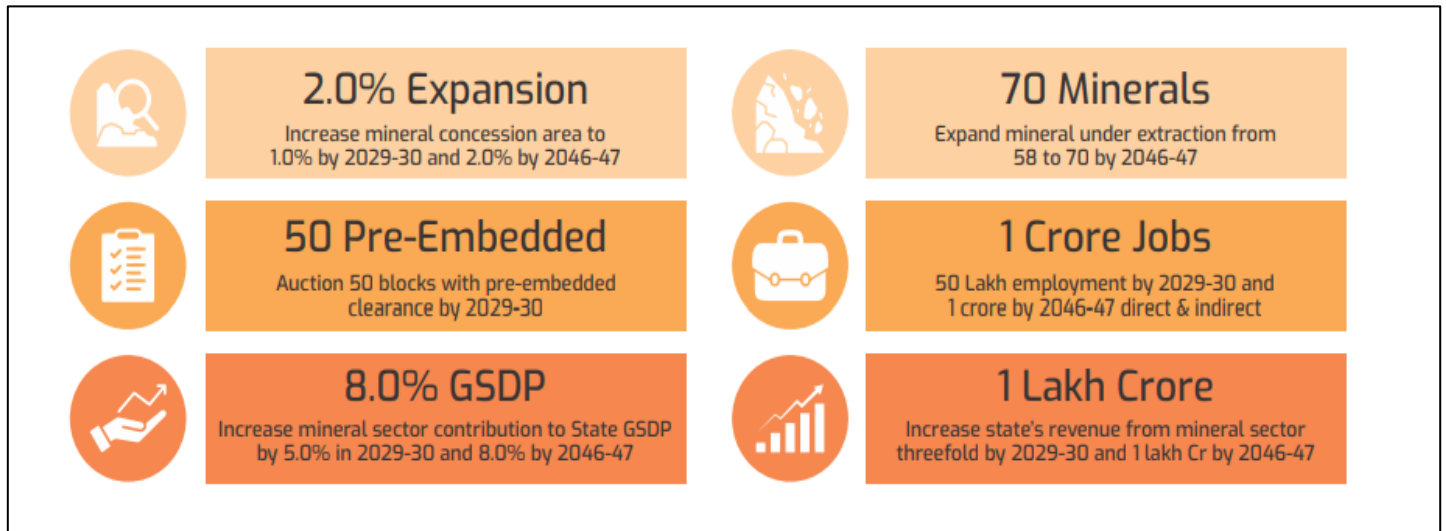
2.0% Expansion
Increase mineral concession area to 1.0% by 2029-30 and 2.0% by 2046-47

70 Minerals
Expand mineral under extraction from 58 to 70 by 2046-47

50 Pre-Embedded
Auction 50 blocks with pre-embedded clearance by 2029-30

1 Crore Jobs
50 Lakh employment by 2029-30 and 1 crore by 2046-47 direct & indirect

8.0% GSDP
Increase mineral sector contribution to State GSDP by 5.0% in 2029-30 and 8.0% by 2046-47

1 Lakh Crore
Increase state's revenue from mineral sector threefold by 2029-30 and 1 lakh Cr by 2046-47